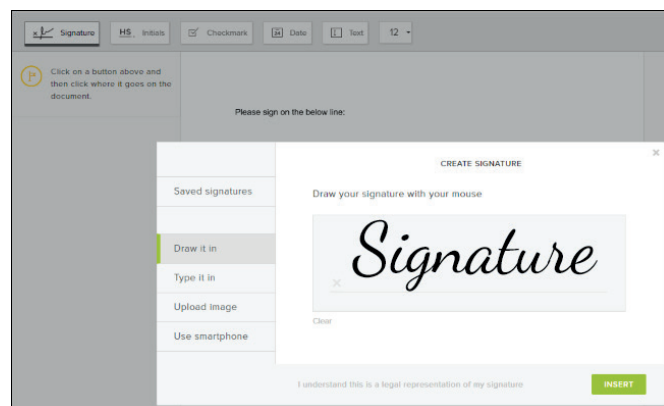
Signature HS Initials Checkmark Date Text 12

Click on a button above and then click where it goes on the document.

Please sign on the below line:

×

CREATE SIGNATURE

Saved signatures

Draw your signature with your mouse

Draw it in

Type it in

Upload image

Use smartphone

Signature

×

Clear

I understand this is a legal representation of my signature

INSERT